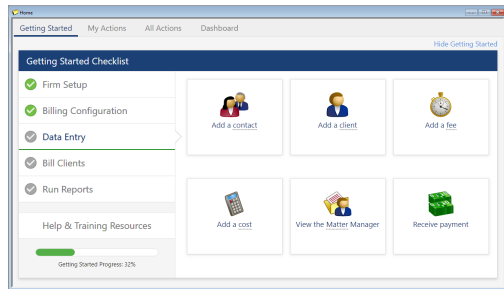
Home

Getting Started My Actions All Actions Dashboard

Hide Getting Started

Getting Started Checklist

Firm Setup

Billing Configuration

Data Entry

Bill Clients

Run Reports

Help & Training Resources

Getting Started Progress: 32%

Add a contact

Add a client

Add a fee

Add a cost

View the Matter Manager

Receive payment